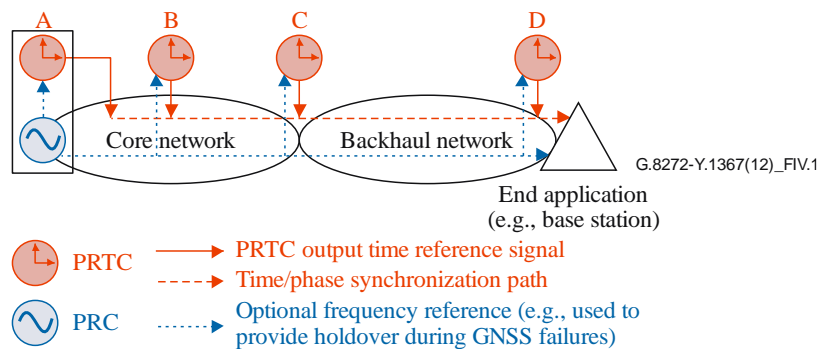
A B C D

Core network

Backhaul network

G.8272-Y.1367(12)_FIV.1

End application
(e.g., base station)

PRTC

PRTC output time reference signal

Time/phase synchronization path

PRC

Optional frequency reference (e.g., used to provide holdover during GNSS failures)